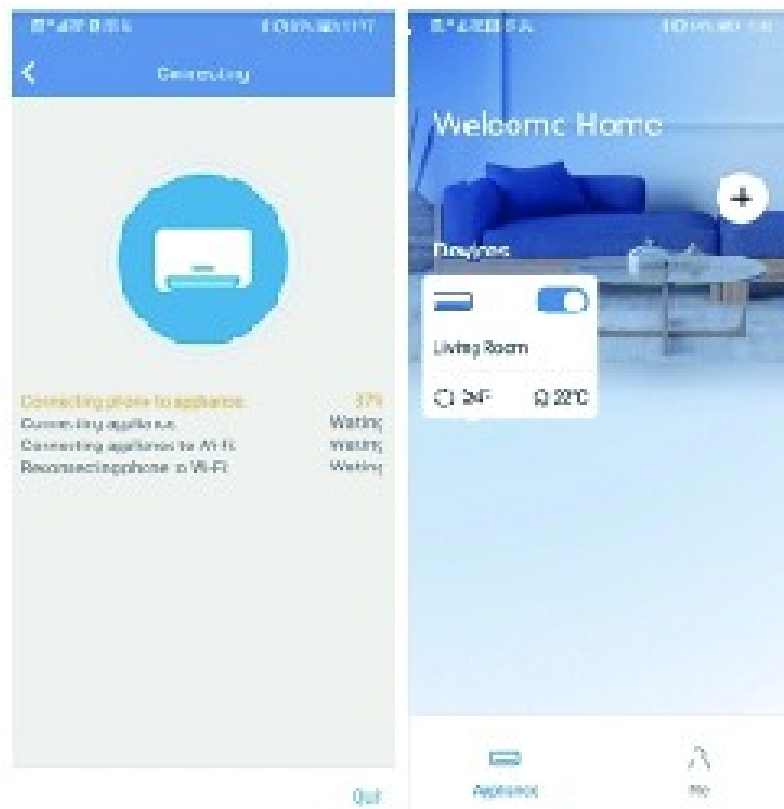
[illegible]

Connecting

Connecting phone to appliance 37%
Connecting appliance Waiting
Connecting appliance to Wi-Fi Waiting
Reconnecting phone to Wi-Fi Waiting

Quit

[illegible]

Welcome Home

+

Devices

Living Room

24°F 22°C

Appliance

Me